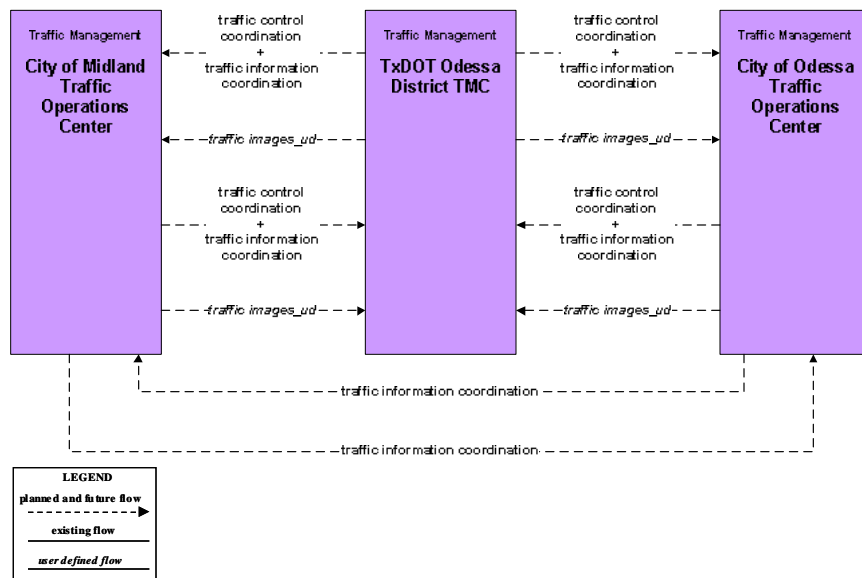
Traffic Management
City of Midland Traffic Operations Center

traffic control coordination
+
traffic information coordination

traffic images_ud

traffic control coordination
+
traffic information coordination

traffic images_ud

Traffic Management
TxDOT Odessa District TMC

traffic control coordination
+
traffic information coordination

traffic images_ud

traffic control coordination
+
traffic information coordination

traffic images_ud

Traffic Management
City of Odessa Traffic Operations Center

traffic information coordination

traffic information coordination

LEGEND
planned and future flow
existing flow
user defined flow